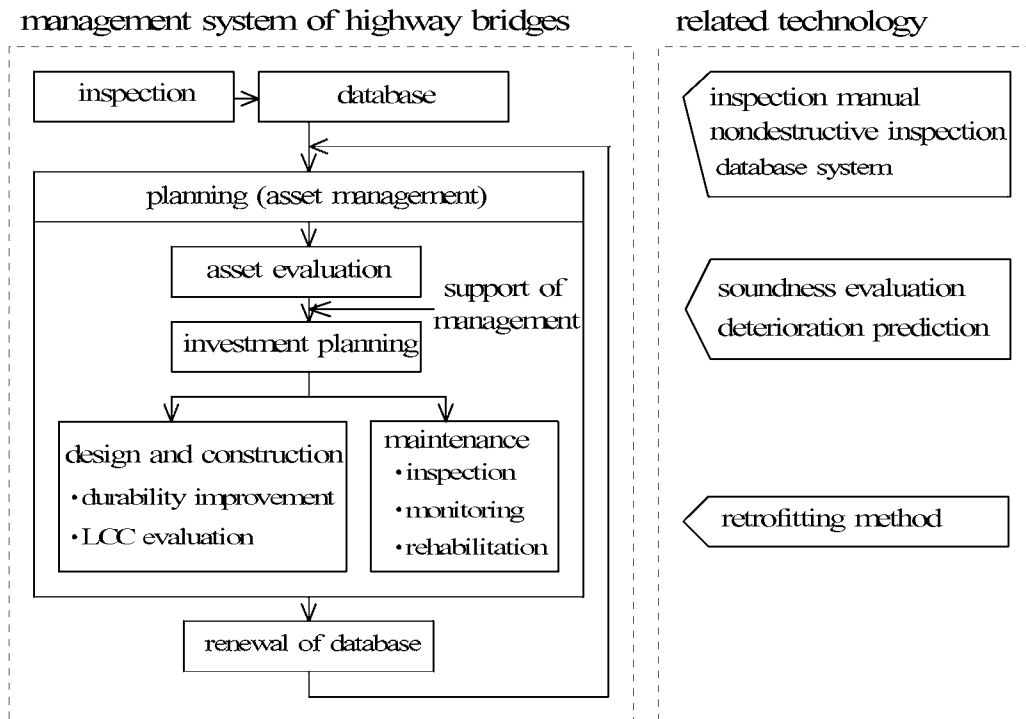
management system of highway bridges

inspection

database

planning (asset management)

asset evaluation

support of management

investment planning

design and construction
・durability improvement
・LCC evaluation

maintenance
・inspection
・monitoring
・rehabilitation

renewal of database

related technology

inspection manual
nondestructive inspection
database system

soundness evaluation
deterioration prediction

retrofitting method